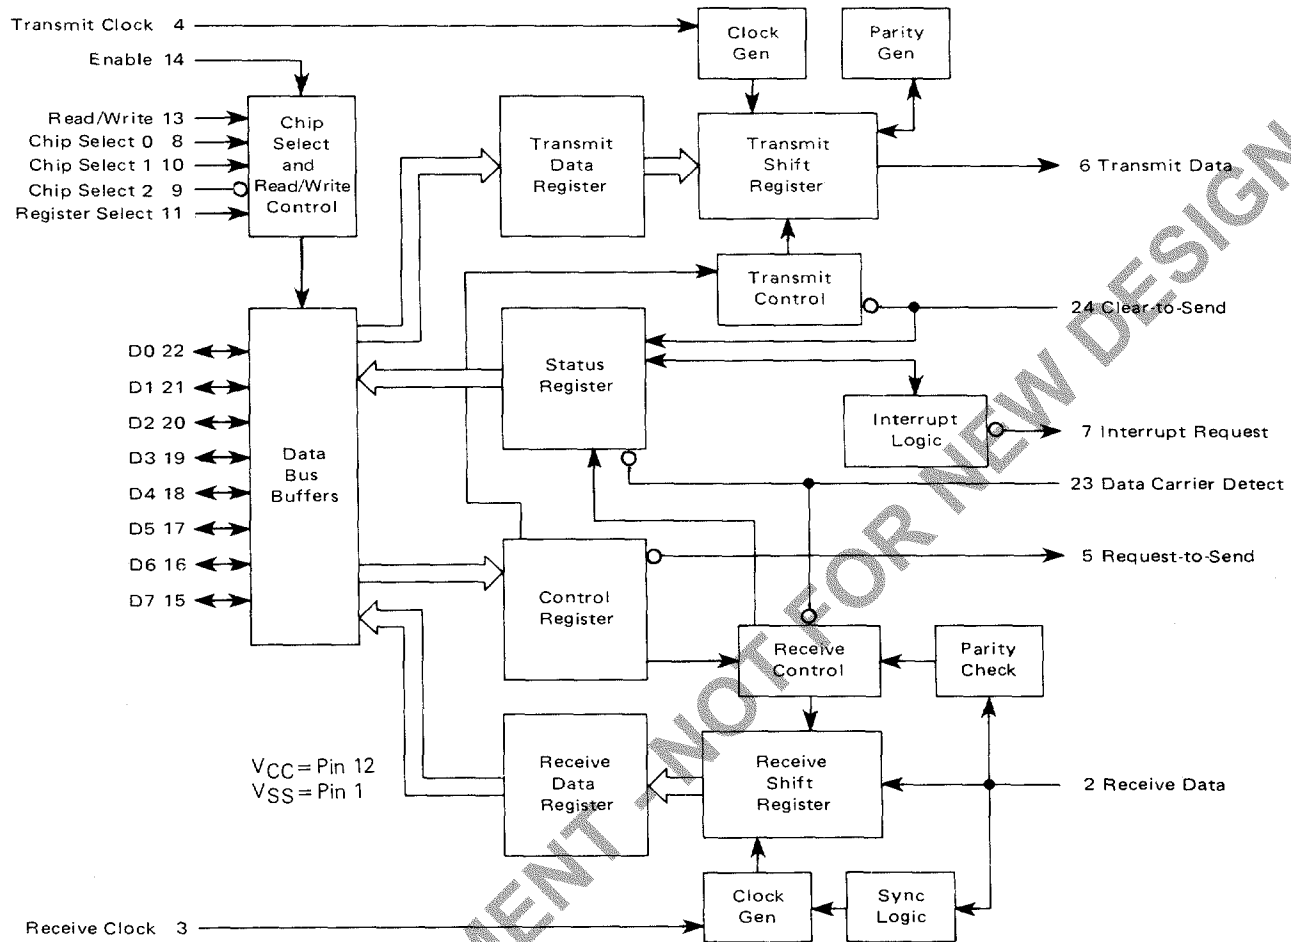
Transmit Clock 4
Enable 14
Read/Write 13
Chip Select 0 8
Chip Select 1 10
Chip Select 2 9
Register Select 11

Chip Select and Read/Write Control

Clock Gen

Parity Gen

Transmit Data Register

Transmit Shift Register

6 Transmit Data

Transmit Control

24 Clear-to-Send

D0 22
D1 21
D2 20
D3 19
D4 18
D5 17
D6 16
D7 15

Data Bus Buffers

Status Register

Interrupt Logic

7 Interrupt Request

23 Data Carrier Detect

Control Register

5 Request-to-Send

Receive Control

Parity Check

$V_{CC}$ = Pin 12
$V_{SS}$ = Pin 1

Receive Data Register

Receive Shift Register

2 Receive Data

Clock Gen

Sync Logic

Receive Clock 3

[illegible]ENT - NOT FOR NEW DESIGN